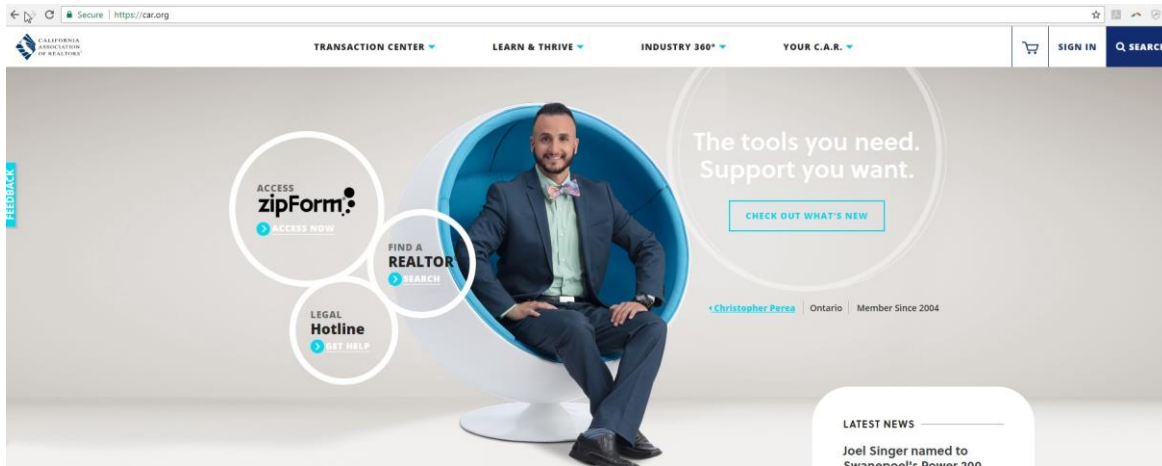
Secure | https://car.org

CALIFORNIA ASSOCIATION OF REALTORS®

TRANSACTION CENTER

LEARN & THRIVE

INDUSTRY 360°

YOUR C.A.R.

SIGN IN

SEARCH

FEEDBACK

ACCESS
zipForm
ACCESS NOW

FIND A
REALTOR
SEARCH

LEGAL
Hotline
GET HELP

The tools you need.
Support you want.

CHECK OUT WHAT'S NEW

Christopher Perea | Ontario | Member Since 2004

LATEST NEWS

Joel Singer named to Swanepoel's Power 200